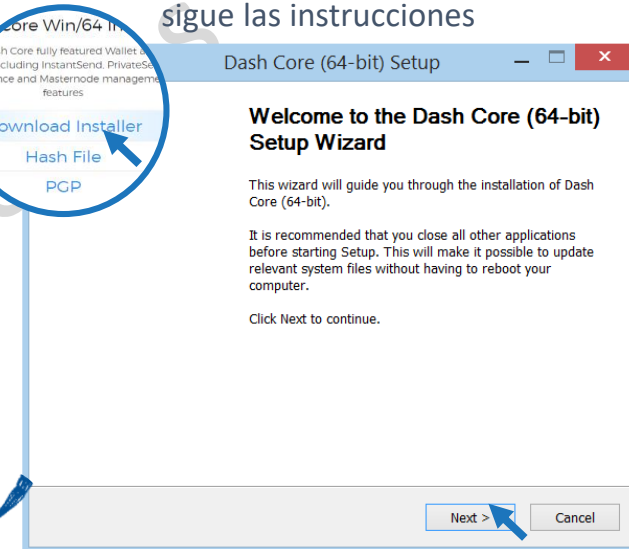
Core Win/64 In

sh Core fully featured Wallet
cluding InstantSend, PrivateSe
nce and Masternode manageme
features

ownload Installer
Hash File
PGP

sigue las instrucciones

Dash Core (64-bit) Setup

Welcome to the Dash Core (64-bit) Setup Wizard

This wizard will guide you through the installation of Dash Core (64-bit).

It is recommended that you close all other applications before starting Setup. This will make it possible to update relevant system files without having to reboot your computer.

Click Next to continue.

Next >
Cancel